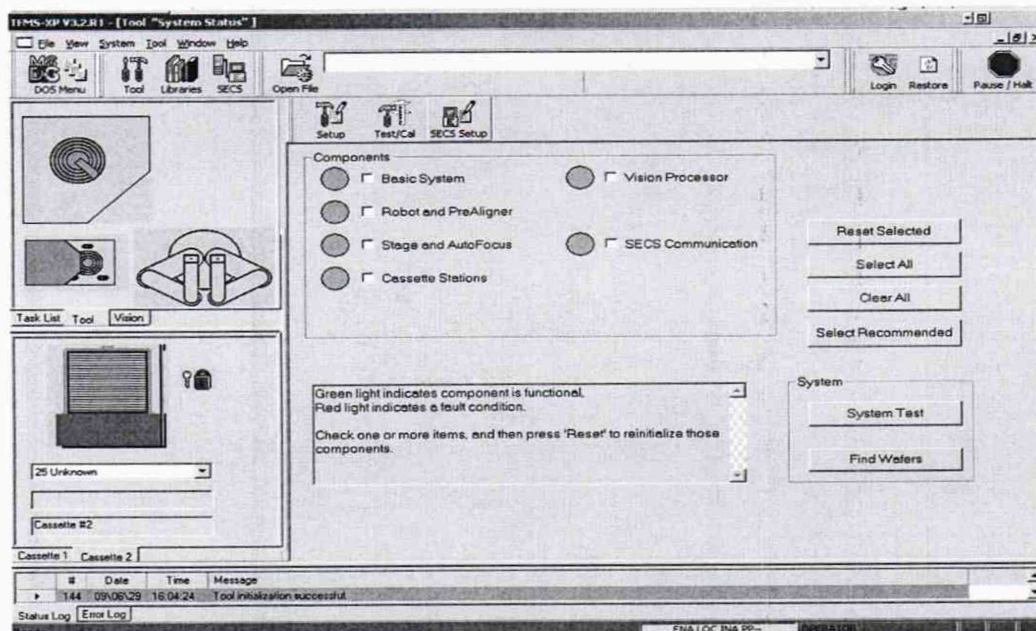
TFMS-XP V3.2.R1 - [Tool "System Status"]

File View System Tool Window Help

DOS Menu Tool Libraries SECS Open File Login Restore Pause / Halt

Setup Test/Cal SECS Setup

Components

Basic System

Vision Processor

Robot and PreAligner

Stage and AutoFocus

SECS Communication

Cassette Stations

Reset Selected

Select All

Clear All

Select Recommended

Task List Tool Vision

Green light indicates component is functional.
Red light indicates a fault condition.

Check one or more items, and then press 'Reset' to reinitialize those components.

System

System Test

Find Wafers

25 Unknown

Cassette #2

Cassette 1 Cassette 2

| # | Date | Time | Message |
|---|---|---|---|
| 144 | 09\06\29 | 16:04:24 | Tool initialization successful. |

Status Log Error Log

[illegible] OPERATOR